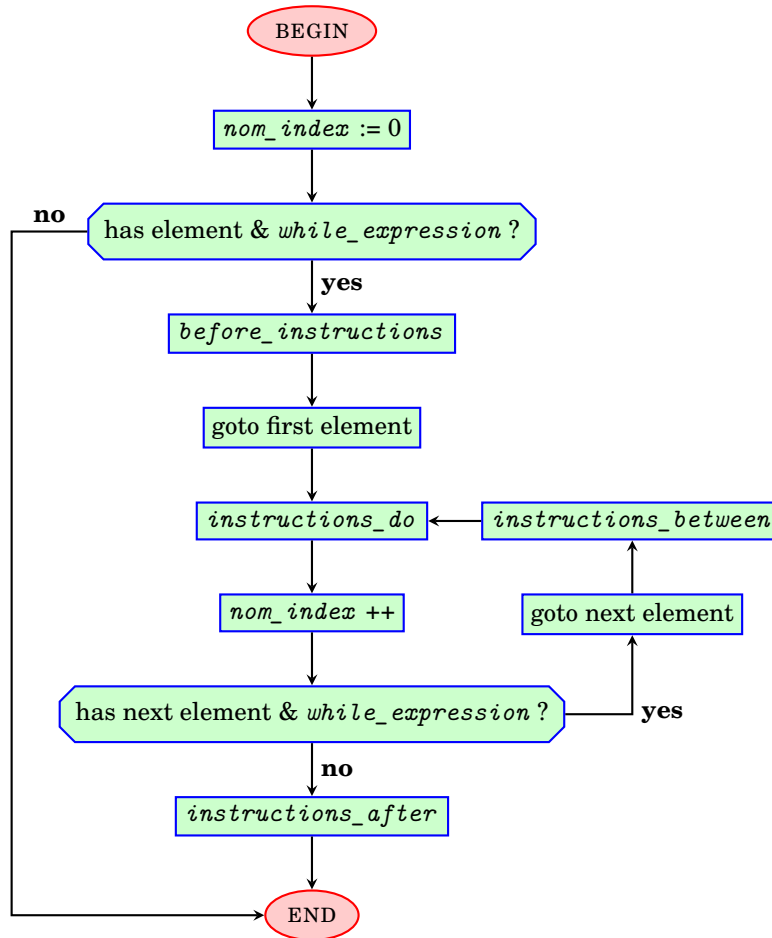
BEGIN

nom_index := 0

no

has element & while_expression ?

yes

before_instructions

goto first element

instructions_do

instructions_between

nom_index ++

goto next element

has next element & while_expression ?

yes

no

instructions_after

END